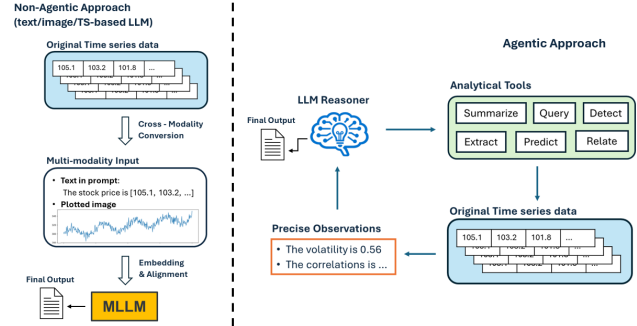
Non-Agentic Approach (text/image/TS-based LLM)

Original Time series data

| 105.1 | 103.2 | 101.8 | ... |
|---|---|---|---|

Cross - Modality Conversion

Multi-modality Input

• Text in prompt:
The stock price is [105.1, 103.2, ...]
• Plotted image

Embedding & Alignment

Final Output

MLLM

Agentic Approach

Analytical Tools

Summarize
Query
Detect
Extract
Predict
Relate

LLM Reasoner

Final Output

Original Time series data

| 105.1 | 103.2 | 101.8 | ... |
|---|---|---|---|

Precise Observations

• The volatility is 0.56
• The correlations is ...